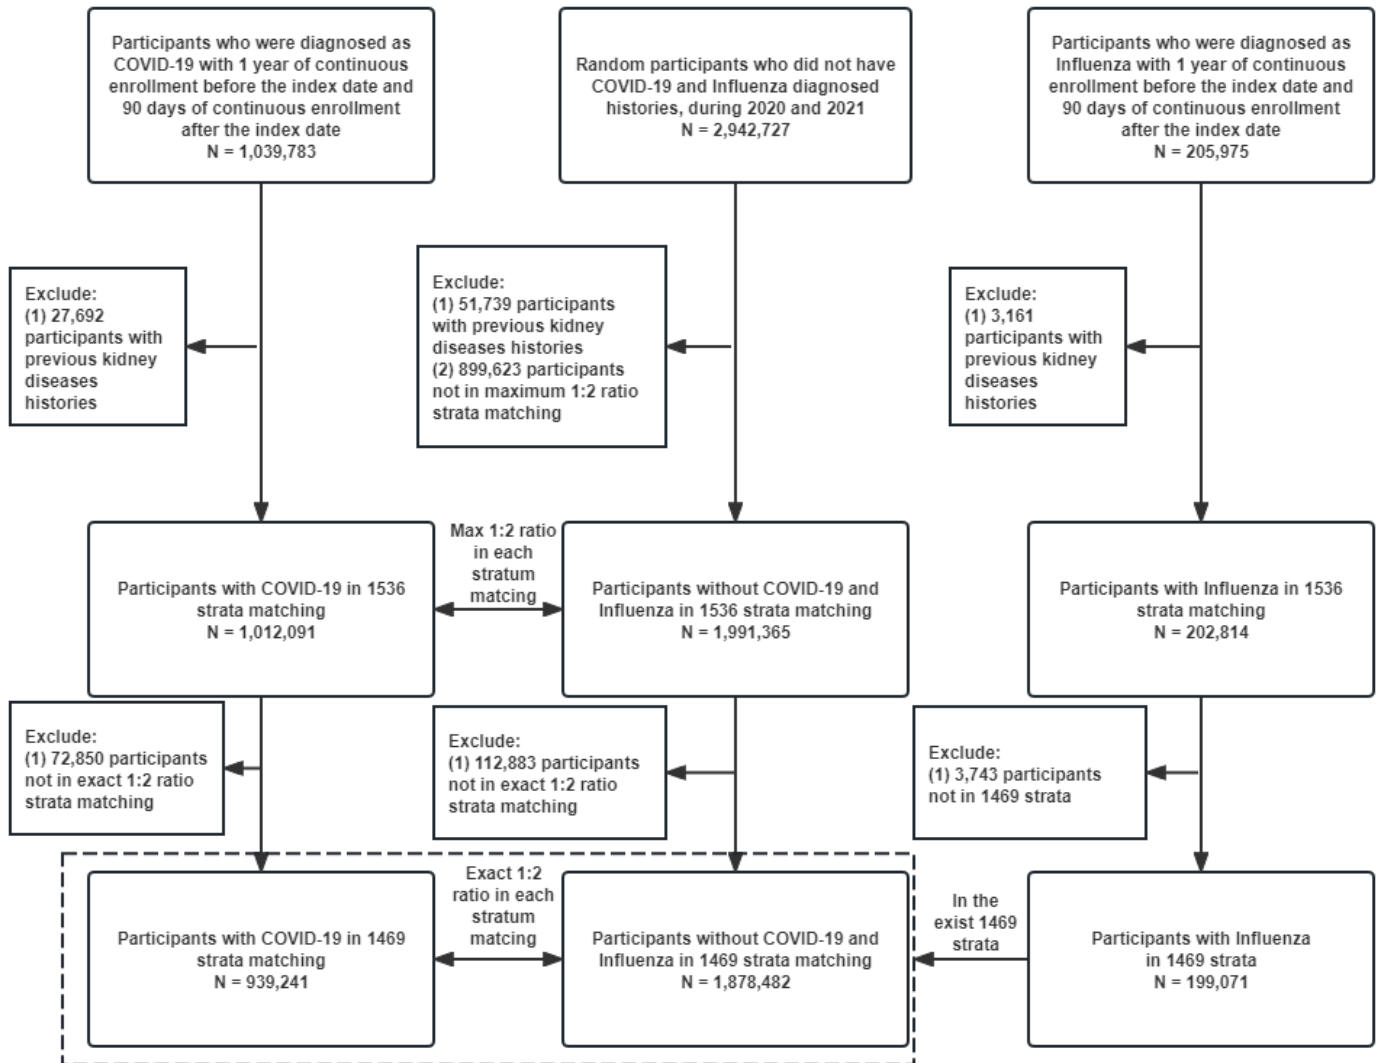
Participants who were diagnosed as COVID-19 with 1 year of continuous enrollment before the index date and 90 days of continuous enrollment after the index date
N = 1,039,783

Random participants who did not have COVID-19 and Influenza diagnosed histories, during 2020 and 2021
N = 2,942,727

Participants who were diagnosed as Influenza with 1 year of continuous enrollment before the index date and 90 days of continuous enrollment after the index date
N = 205,975

Exclude:
(1) 27,692 participants with previous kidney diseases histories

Exclude:
(1) 51,739 participants with previous kidney diseases histories
(2) 899,623 participants not in maximum 1:2 ratio strata matching

Exclude:
(1) 3,161 participants with previous kidney diseases histories

Participants with COVID-19 in 1536 strata matching
N = 1,012,091

Max 1:2 ratio in each stratum matcing

Participants without COVID-19 and Influenza in 1536 strata matching
N = 1,991,365

Participants with Influenza in 1536 strata matching
N = 202,814

Exclude:
(1) 72,850 participants not in exact 1:2 ratio strata matching

Exclude:
(1) 112,883 participants not in exact 1:2 ratio strata matching

Exclude:
(1) 3,743 participants not in 1469 strata

Participants with COVID-19 in 1469 strata matching
N = 939,241

Exact 1:2 ratio in each stratum matcing

Participants without COVID-19 and Influenza in 1469 strata matching
N = 1,878,482

In the exist 1469 strata

Participants with Influenza in 1469 strata
N = 199,071